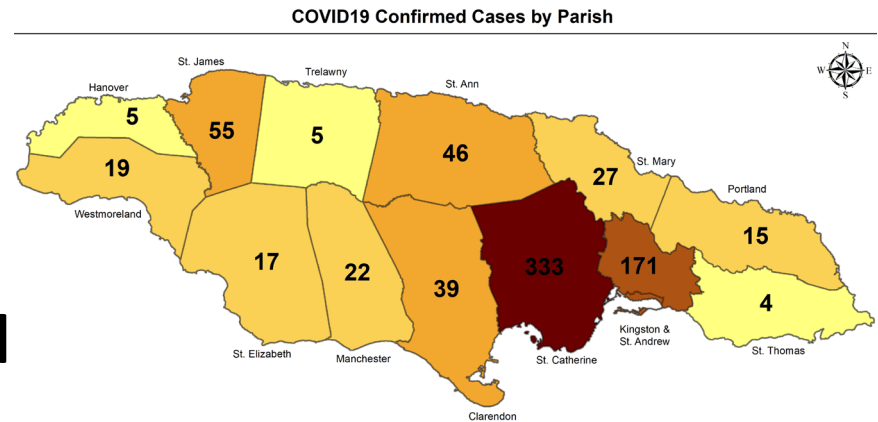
COVID19 Confirmed Cases by Parish

N
W E
S

Hanover
5

St. James
55

Trelawny
5

St. Ann
46

St. Mary
27

Portland
15

19
Westmoreland

17
St. Elizabeth

22
Manchester

39
Clarendon

333
St. Catherine

171
Kingston & St. Andrew

4
St. Thomas